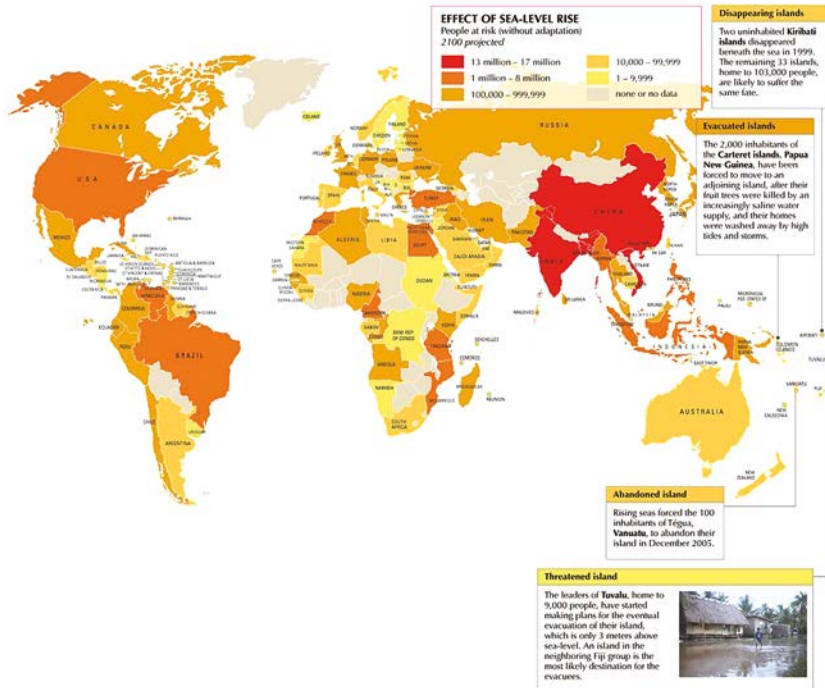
EFFECT OF SEA-LEVEL RISE
People at risk (without adaptation)
2100 projected

13 million – 17 million
1 million – 8 million
100,000 – 999,999
10,000 – 99,999
1 – 9,999
none or no data

Disappearing islands
Two uninhabited **Kiribati islands** disappeared beneath the sea in 1999. The remaining 33 islands, home to 103,000 people, are likely to suffer the same fate.

Evacuated islands
The 2,000 inhabitants of the **Carteret islands**, **Papua New Guinea**, have been forced to move to an adjoining island, after their fruit trees were killed by an increasingly saline water supply, and their homes were washed away by high tides and storms.

CANADA
USA
MEXICO
BRAZIL
ARGENTINA
RUSSIA
CHINA
INDIA
INDONESIA
AUSTRALIA
NEW ZEALAND
ALGERIA
LIBYA
EGYPT
SUDAN
ANGOLA
NAMIBIA
SOUTH AFRICA
KENYA
TANZANIA
SAUDI ARABIA
IRAN
TURKEY
PERU
COLOMBIA
VENEZUELA
ICELAND
CHILE
MALDIVES
SEYCHELLES
COMOROS
MAURITIUS
REUNION
SOLOMON ISLANDS
VANUATU
FIJI
NEW CALEDONIA
KIRIBATI
TUVALU

Abandoned island
Rising seas forced the 100 inhabitants of Tégua, **Vanuatu**, to abandon their island in December 2005.

Threatened island
The leaders of **Tuvalu**, home to 9,000 people, have started making plans for the eventual evacuation of their island, which is only 3 meters above sea-level. An island in the neighboring Fiji group is the most likely destination for the evacuees.